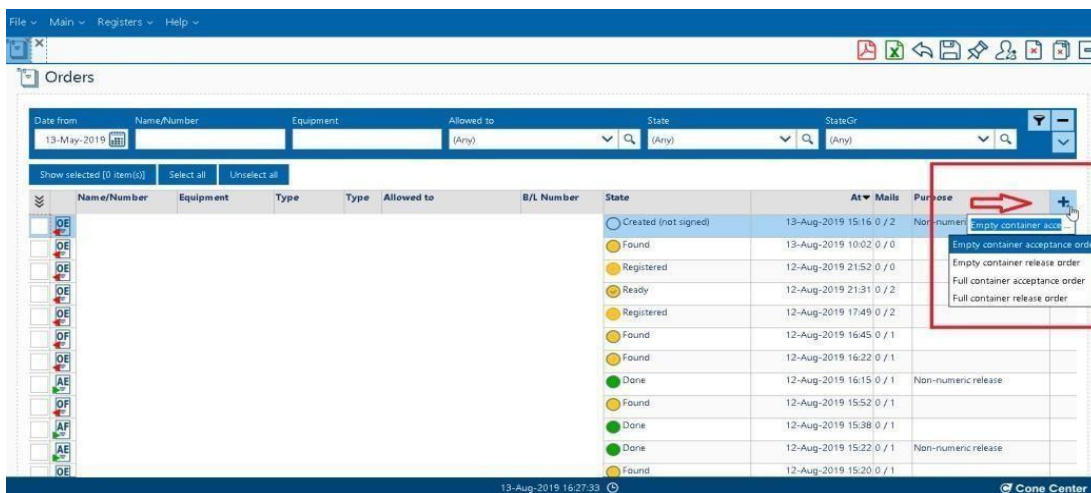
File ⌄ Main ⌄ Registers ⌄ Help ⌄

Orders

Date from 13-May-2019
Name/Number
Equipment
Allowed to (Any)
State (Any)
StateGr (Any)

Show selected [0 item(s)] Select all Unselect all

| | Name/Number | Equipment | Type | Type | Allowed to | B/L Number | State | At | Mails | Purpose |
|---|---|---|---|---|---|---|---|---|---|---|
| OE | | | | | | | Created (not signed) | 13-Aug-2019 15:16 | 0 / 2 | Non-numeri |
| OE | | | | | | | Found | 13-Aug-2019 10:02 | 0 / 0 | |
| OE | | | | | | | Registered | 12-Aug-2019 21:52 | 0 / 0 | |
| OE | | | | | | | Ready | 12-Aug-2019 21:31 | 0 / 2 | |
| OE | | | | | | | Registered | 12-Aug-2019 17:49 | 0 / 2 | |
| OF | | | | | | | Found | 12-Aug-2019 16:45 | 0 / 1 | |
| OE | | | | | | | Found | 12-Aug-2019 16:22 | 0 / 1 | |
| AE | | | | | | | Done | 12-Aug-2019 16:15 | 0 / 1 | Non-numeric release |
| OF | | | | | | | Found | 12-Aug-2019 15:52 | 0 / 1 | |
| AF | | | | | | | Done | 12-Aug-2019 15:38 | 0 / 1 | |
| AE | | | | | | | Done | 12-Aug-2019 15:22 | 0 / 1 | Non-numeric release |
| OE | | | | | | | Found | 12-Aug-2019 15:20 | 0 / 1 | |

Empty container acce
Empty container acceptance order
Empty container release order
Full container acceptance order
Full container release order

13-Aug-2019 16:27:33
Cone Center